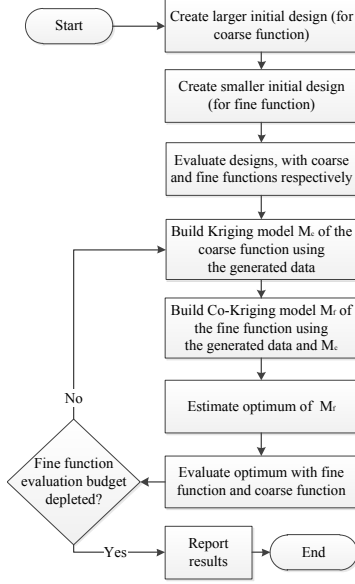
Start

Create larger initial design (for coarse function)

Create smaller initial design (for fine function)

Evaluate designs, with coarse and fine functions respectively

Build Kriging model $M_c$ of the coarse function using the generated data

Build Co-Kriging model $M_f$ of the fine function using the generated data and $M_c$

Estimate optimum of $M_f$

Evaluate optimum with fine function and coarse function

Fine function evaluation budget depleted?

No

Yes

Report results

End